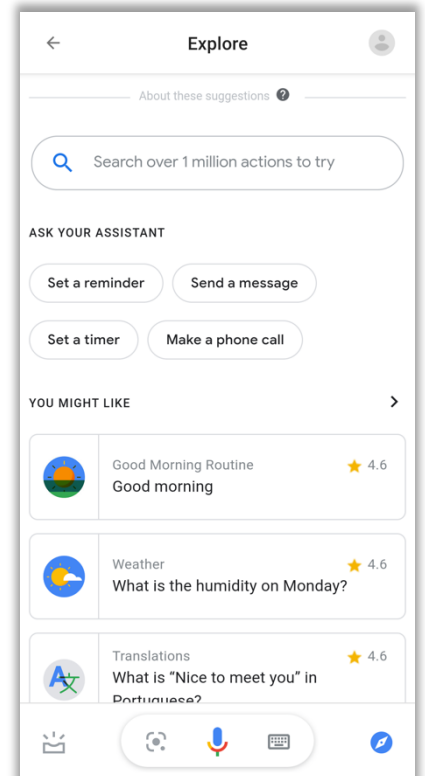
Explore

About these suggestions

Search over 1 million actions to try

ASK YOUR ASSISTANT

Set a reminder
Send a message
Set a timer
Make a phone call

YOU MIGHT LIKE

Good Morning Routine
★ 4.6
Good morning

Weather
★ 4.6
What is the humidity on Monday?

Translations
★ 4.6
What is "Nice to meet you" in Portuguese?